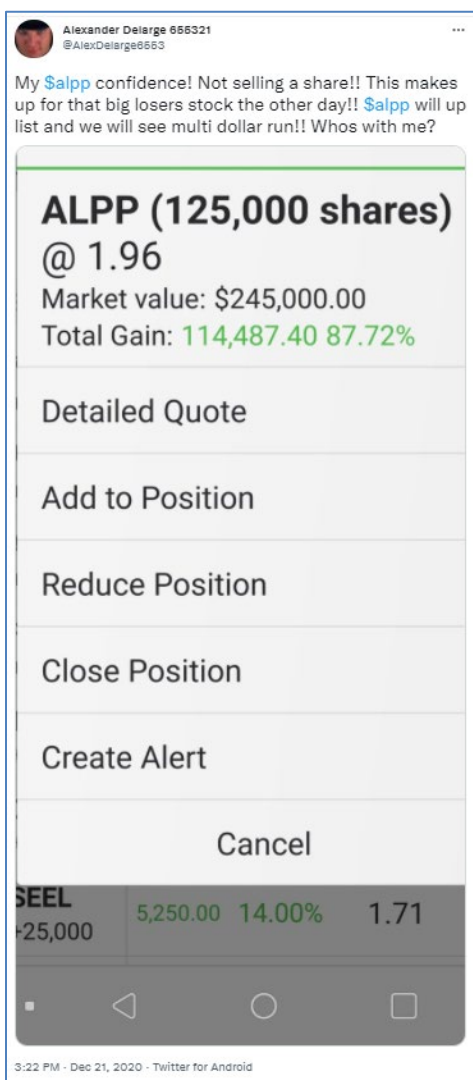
Alexander Delarge 655321
@AlexDelarge6653

My $alpp confidence! Not selling a share!! This makes up for that big losers stock the other day!! $alpp will up list and we will see multi dollar run!! Whos with me?

ALPP (125,000 shares) @ 1.96
Market value: $245,000.00
Total Gain: 114,487.40 87.72%

Detailed Quote

Add to Position

Reduce Position

Close Position

Create Alert

Cancel

SEEL
+25,000

5,250.00 14.00%

1.71

3:22 PM · Dec 21, 2020 · Twitter for Android